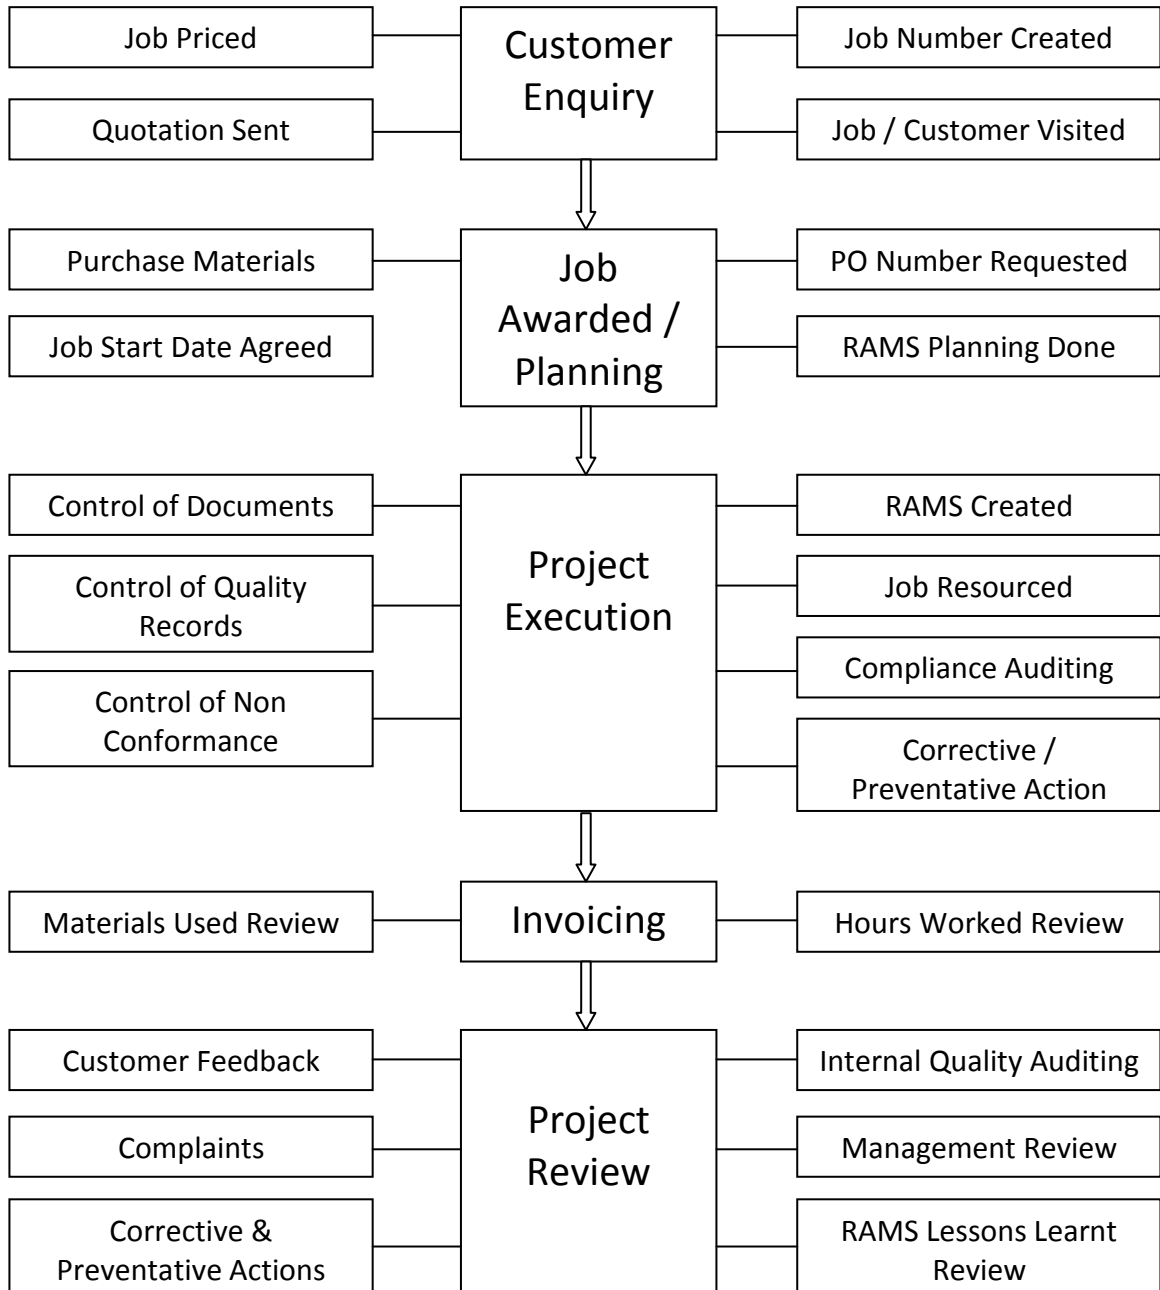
Job Priced

Customer Enquiry

Job Number Created

Quotation Sent

Job / Customer Visited

Purchase Materials

Job Awarded / Planning

PO Number Requested

Job Start Date Agreed

RAMS Planning Done

Control of Documents

Project Execution

RAMS Created

Control of Quality Records

Job Resourced

Compliance Auditing

Control of Non Conformance

Corrective / Preventative Action

Materials Used Review

Invoicing

Hours Worked Review

Customer Feedback

Project Review

Internal Quality Auditing

Complaints

Management Review

Corrective & Preventative Actions

RAMS Lessons Learnt Review